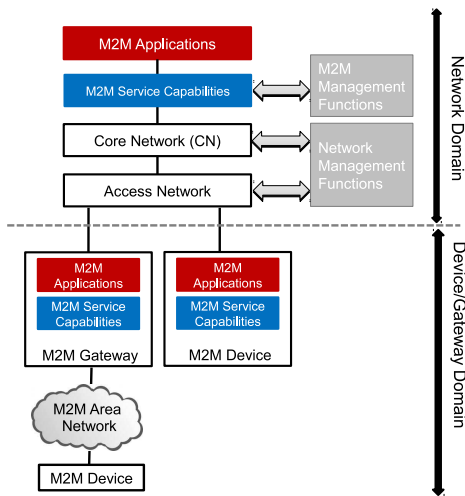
M2M Applications

M2M Service Capabilities

M2M Management Functions

Core Network (CN)

Network Management Functions

Access Network

Network Domain

M2M Applications

M2M Service Capabilities

M2M Gateway

M2M Applications

M2M Service Capabilities

M2M Device

Device/Gateway Domain

M2M Area Network

M2M Device